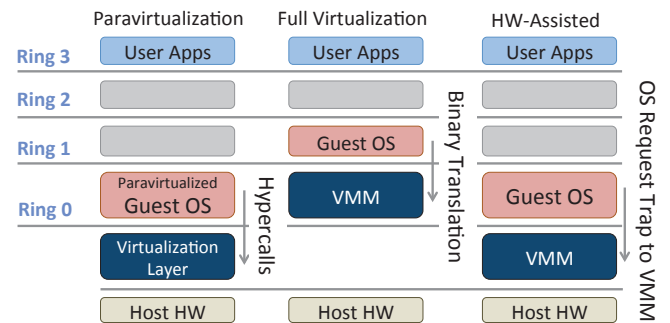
Paravirtualization

Full Virtualization

HW-Assisted

Ring 3

Ring 2

Ring 1

Ring 0

User Apps

User Apps

User Apps

Guest OS

Binary Translation

OS Request Trap to VMM

Paravirtualized Guest OS

Hypercalls

VMM

Guest OS

Virtualization Layer

VMM

Host HW

Host HW

Host HW